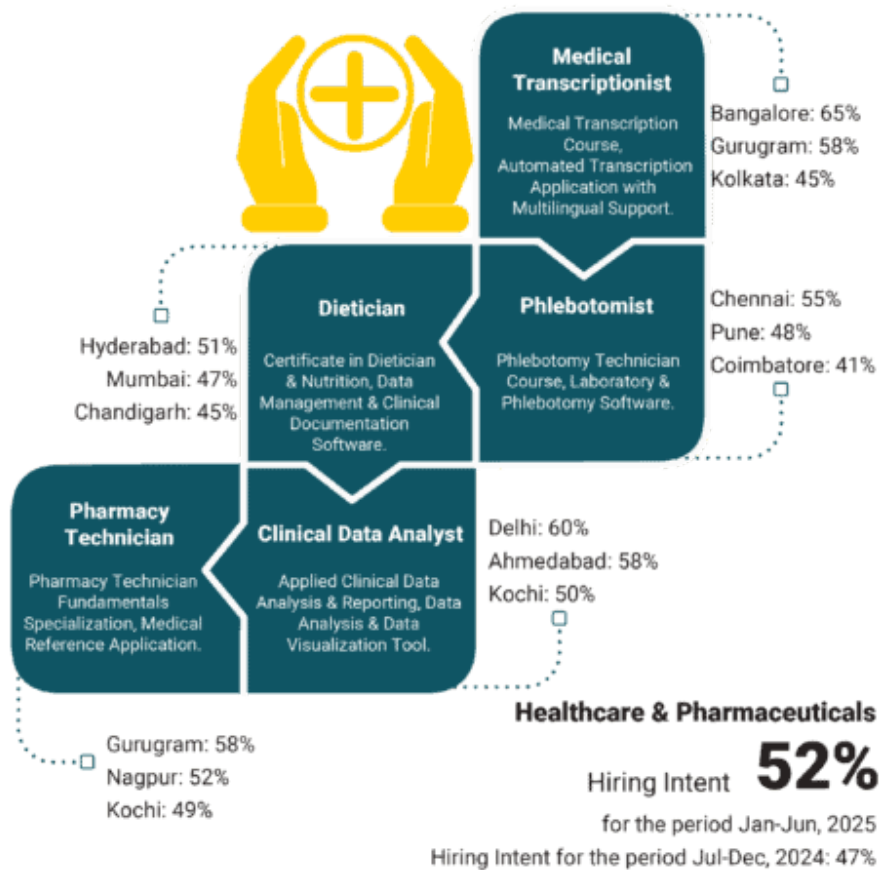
Medical Transcriptionist

Medical Transcription Course, Automated Transcription Application with Multilingual Support.

Bangalore: 65%
Gurugram: 58%
Kolkata: 45%

Dietician

Certificate in Dietician & Nutrition, Data Management & Clinical Documentation Software.

Hyderabad: 51%
Mumbai: 47%
Chandigarh: 45%

Phlebotomist

Phlebotomy Technician Course, Laboratory & Phlebotomy Software.

Chennai: 55%
Pune: 48%
Coimbatore: 41%

Pharmacy Technician

Pharmacy Technician Fundamentals Specialization, Medical Reference Application.

Clinical Data Analyst

Applied Clinical Data Analysis & Reporting, Data Analysis & Data Visualization Tool.

Delhi: 60%
Ahmedabad: 58%
Kochi: 50%

Gurugram: 58%
Nagpur: 52%
Kochi: 49%

Healthcare & Pharmaceuticals

Hiring Intent 52%

for the period Jan-Jun, 2025

Hiring Intent for the period Jul-Dec, 2024: 47%